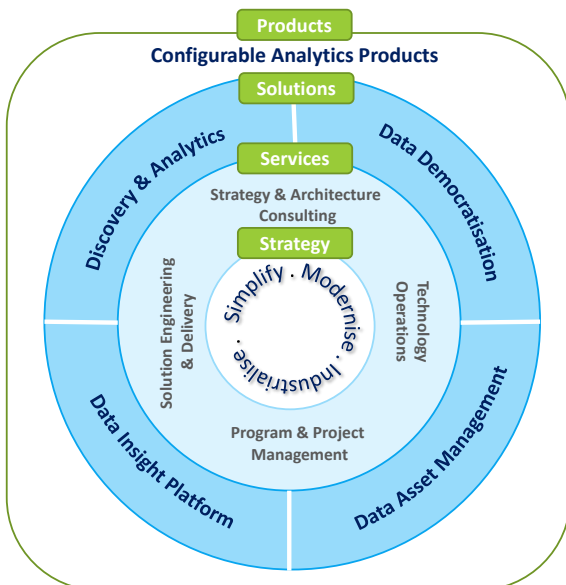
Products
Configurable Analytics Products
Solutions
Discovery & Analytics
Data Democratisation
Services
Strategy & Architecture Consulting
Strategy
Solution Engineering & Delivery
Technology Operations
Simplify . Modernise . Industrialise .
Program & Project Management
Data Insight Platform
Data Asset Management